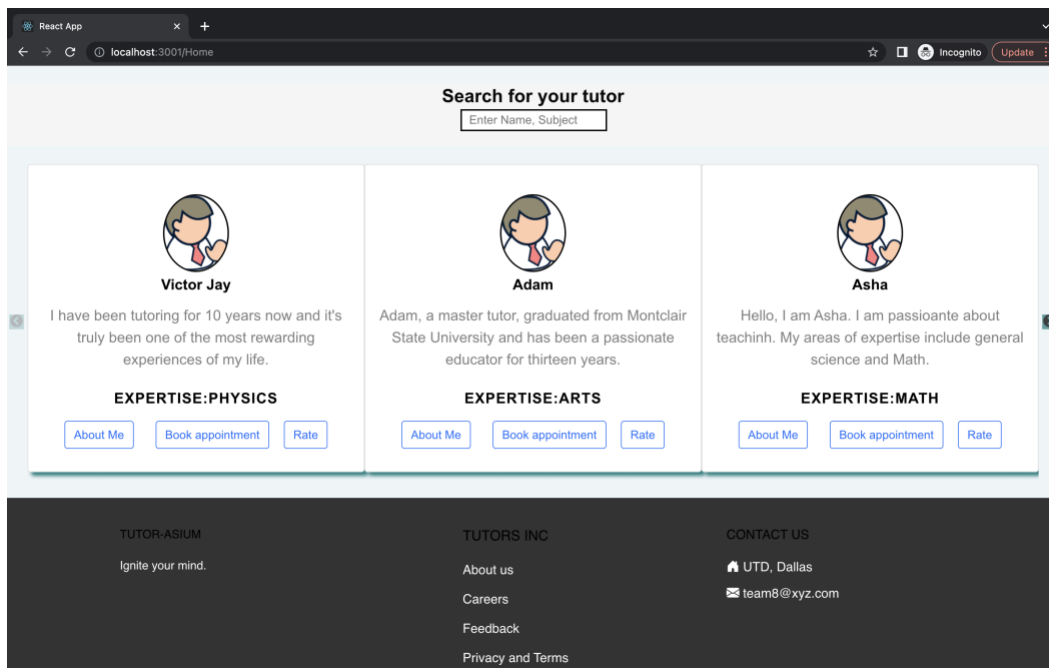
React App
localhost:3001/Home
Incognito
Update

Search for your tutor
Enter Name, Subject

Victor Jay
I have been tutoring for 10 years now and it's truly been one of the most rewarding experiences of my life.
EXPERTISE:PHYSICS
About Me
Book appointment
Rate

Adam
Adam, a master tutor, graduated from Montclair State University and has been a passionate educator for thirteen years.
EXPERTISE:ARTS
About Me
Book appointment
Rate

Asha
Hello, I am Asha. I am passioante about teachinh. My areas of expertise include general science and Math.
EXPERTISE:MATH
About Me
Book appointment
Rate

TUTOR-ASIUM
Ignite your mind.

TUTORS INC
About us
Careers
Feedback
Privacy and Terms

CONTACT US
UTD, Dallas
team8@xyz.com